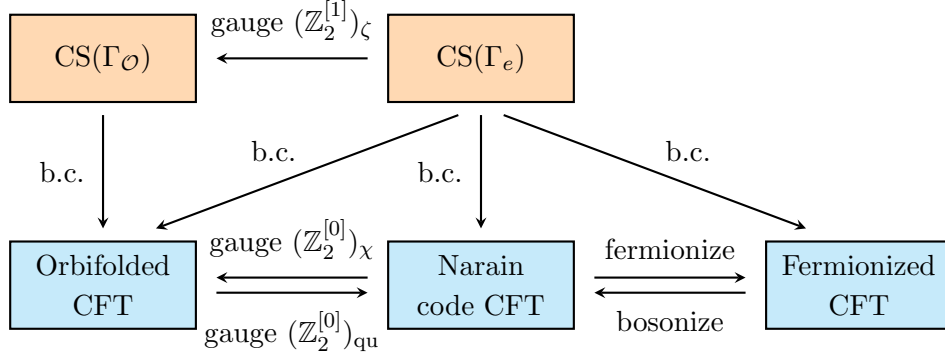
gauge $(\mathbb{Z}_2^{[1]})_\zeta$

CS($\Gamma_{\mathcal{O}}$)

CS($\Gamma_e$)

b.c.

b.c.

b.c.

b.c.

Orbifolded CFT

gauge $(\mathbb{Z}_2^{[0]})_\chi$

gauge $(\mathbb{Z}_2^{[0]})_{\text{qu}}$

Narain code CFT

fermionize

bosonize

Fermionized CFT